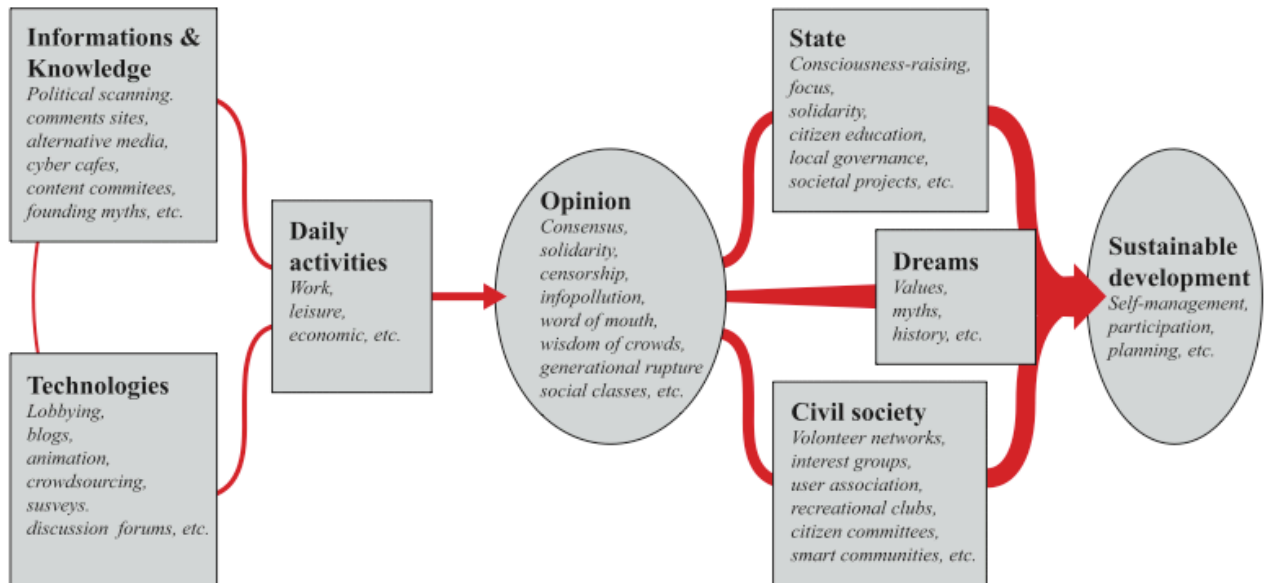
Informations & Knowledge
Political scanning. comments sites, alternative media, cyber cafes, content commitees, founding myths, etc.

Technologies
Lobbying, blogs, animation, crowdsourcing, susveys. discussion forums, etc.

Daily activities
Work, leisure, economic, etc.

Opinion
Consensus, solidarity, censorship, infopollution, word of mouth, wisdom of crowds, generational rupture social classes, etc.

State
Consciousness-raising, focus, solidarity, citizen education, local governance, societal projects, etc.

Dreams
Values, myths, history, etc.

Civil society
Volonteer networks, interest groups, user association, recreational clubs, citizen committees, smart communities, etc.

Sustainable development
Self-management, participation, planning, etc.